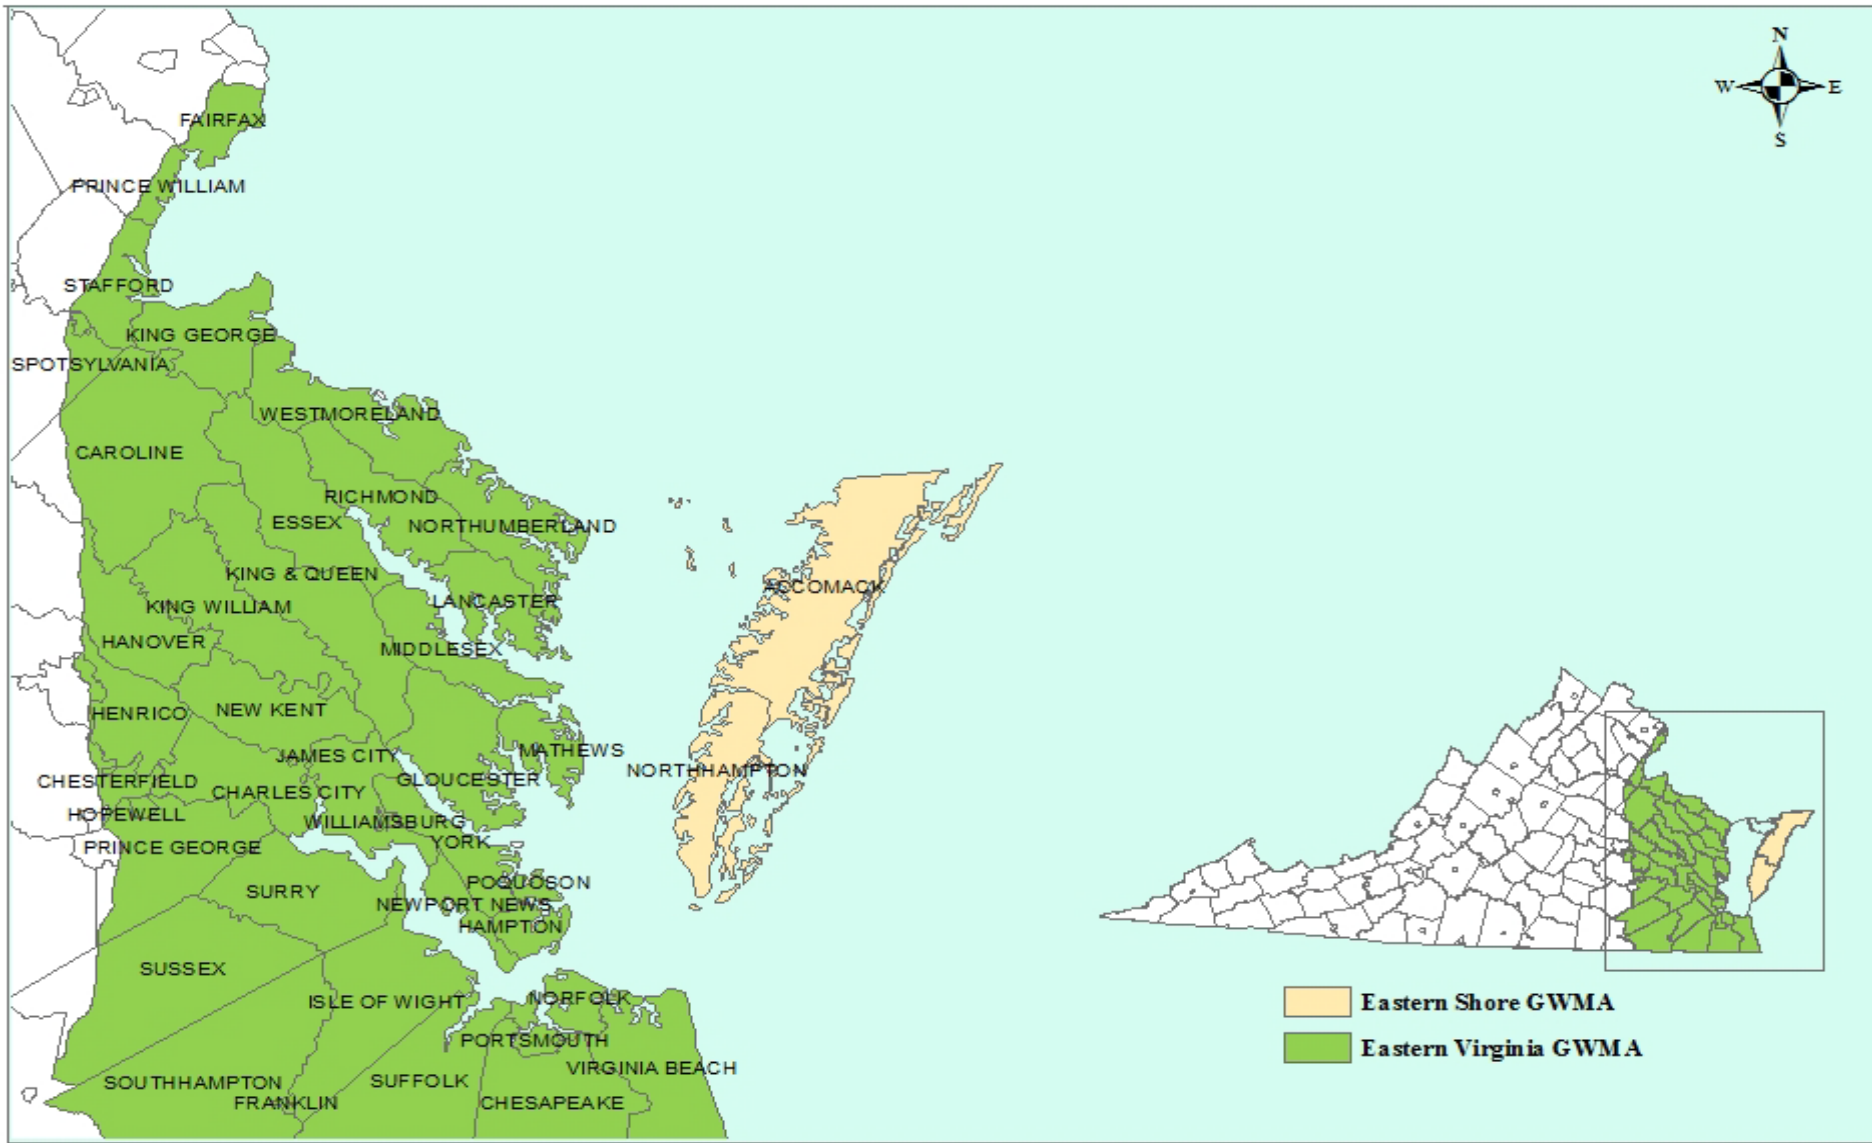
N
W
E
S

FAIRFAX
PRINCE WILLIAM
STAFFORD
KING GEORGE
SPOTSYLVANIA
WESTMORELAND
CAROLINE
RICHMOND
ESSEX
NORTHUMBERLAND
KING & QUEEN
ACCOMACK
KING WILLIAM
LANCASTER
HANOVER
MIDDLESEX
HENRICO
NEW KENT
MATHEWS
JAMES CITY
NORTHHAMPTON
CHESTERFIELD
GLOUCESTER
CHARLES CITY
HOPEWELL
WILLIAMSBURG
YORK
PRINCE GEORGE
POQUOSON
SURRY
NEWPORT NEWS
HAMPTON
SUSSEX
ISLE OF WIGHT
NORFOLK
PORTSMOUTH
VIRGINIA BEACH
SOUTHHAMPTON
SUFFOLK
FRANKLIN
CHESAPEAKE

Eastern Shore GWMA
Eastern Virginia GWMA